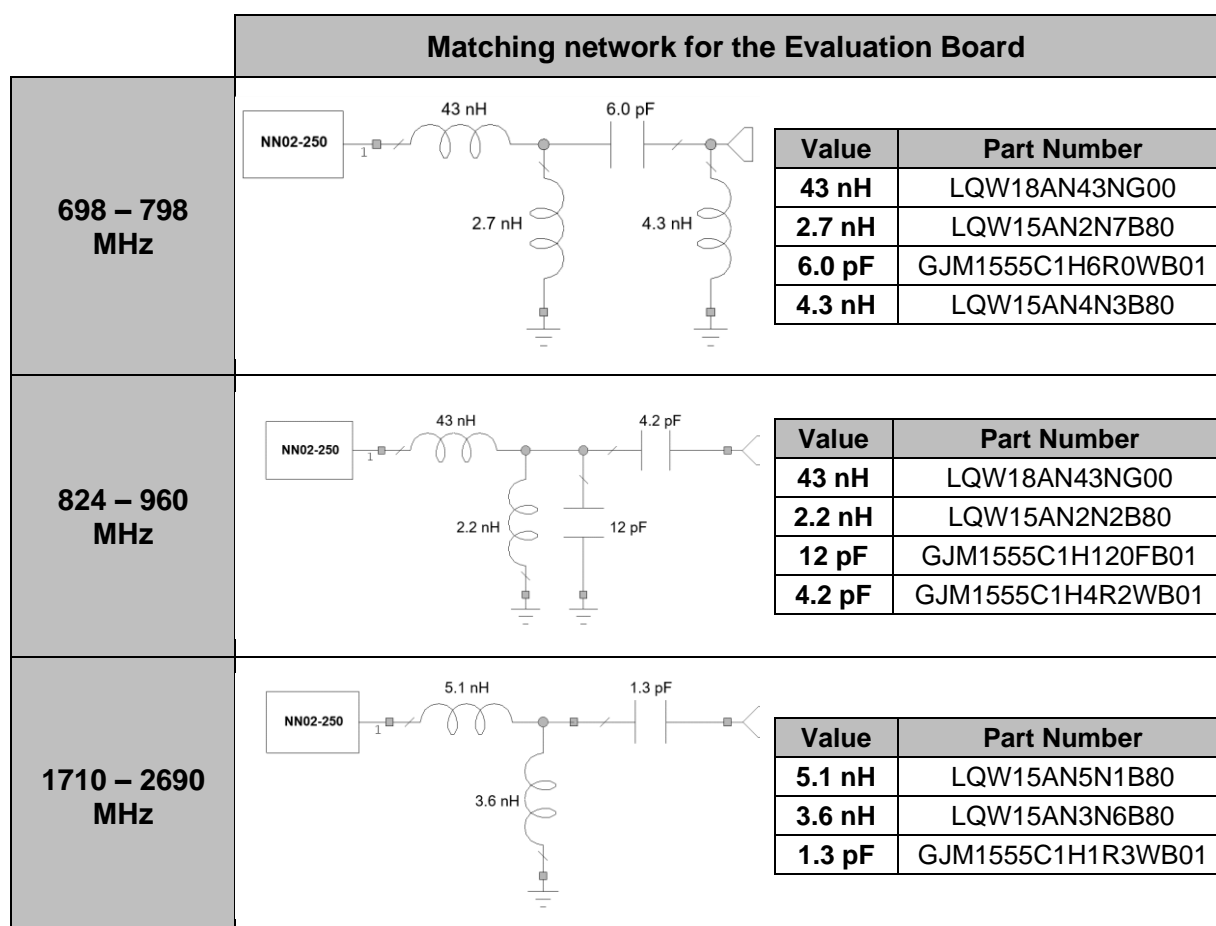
Matching network for the Evaluation Board

698 – 798 MHz

NN02-250
1
43 nH
6.0 pF
2.7 nH
4.3 nH

| Value | Part Number |
|---|---|
| 43 nH | LQW18AN43NG00 |
| 2.7 nH | LQW15AN2N7B80 |
| 6.0 pF | GJM1555C1H6R0WB01 |
| 4.3 nH | LQW15AN4N3B80 |

824 – 960 MHz

NN02-250
1
43 nH
4.2 pF
2.2 nH
12 pF

| Value | Part Number |
|---|---|
| 43 nH | LQW18AN43NG00 |
| 2.2 nH | LQW15AN2N2B80 |
| 12 pF | GJM1555C1H120FB01 |
| 4.2 pF | GJM1555C1H4R2WB01 |

1710 – 2690 MHz

NN02-250
1
5.1 nH
1.3 pF
3.6 nH

| Value | Part Number |
|---|---|
| 5.1 nH | LQW15AN5N1B80 |
| 3.6 nH | LQW15AN3N6B80 |
| 1.3 pF | GJM1555C1H1R3WB01 |